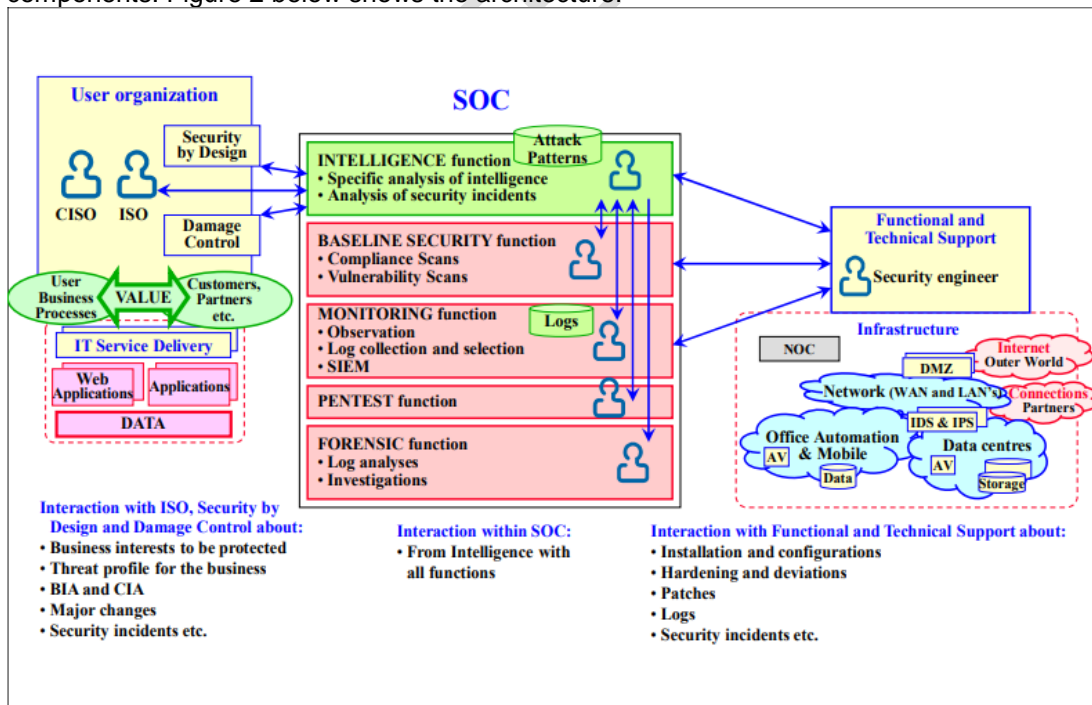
components. Figure 2 below shows the architecture.

SOC

User organization

Security by Design

CISO ISO

Damage Control

User Business Processes

VALUE

Customers, Partners etc.

IT Service Delivery

Web Applications

Applications

DATA

Attack Patterns

INTELLIGENCE function
• Specific analysis of intelligence
• Analysis of security incidents

BASELINE SECURITY function
• Compliance Scans
• Vulnerability Scans

MONITORING function
• Observation
• Log collection and selection
• SIEM

Logs

PENTEST function

FORENSIC function
• Log analyses
• Investigations

Functional and Technical Support

Security engineer

Infrastructure

NOC

DMZ

Internet Outer World

Network (WAN and LAN's)

Connections Partners

IDS & IPS

Office Automation & Mobile

AV

Data

Data centres

AV

Storage

Interaction with ISO, Security by Design and Damage Control about:
• Business interests to be protected
• Threat profile for the business
• BIA and CIA
• Major changes
• Security incidents etc.

Interaction within SOC:
• From Intelligence with all functions

Interaction with Functional and Technical Support about:
• Installation and configurations
• Hardening and deviations
• Patches
• Logs
• Security incidents etc.